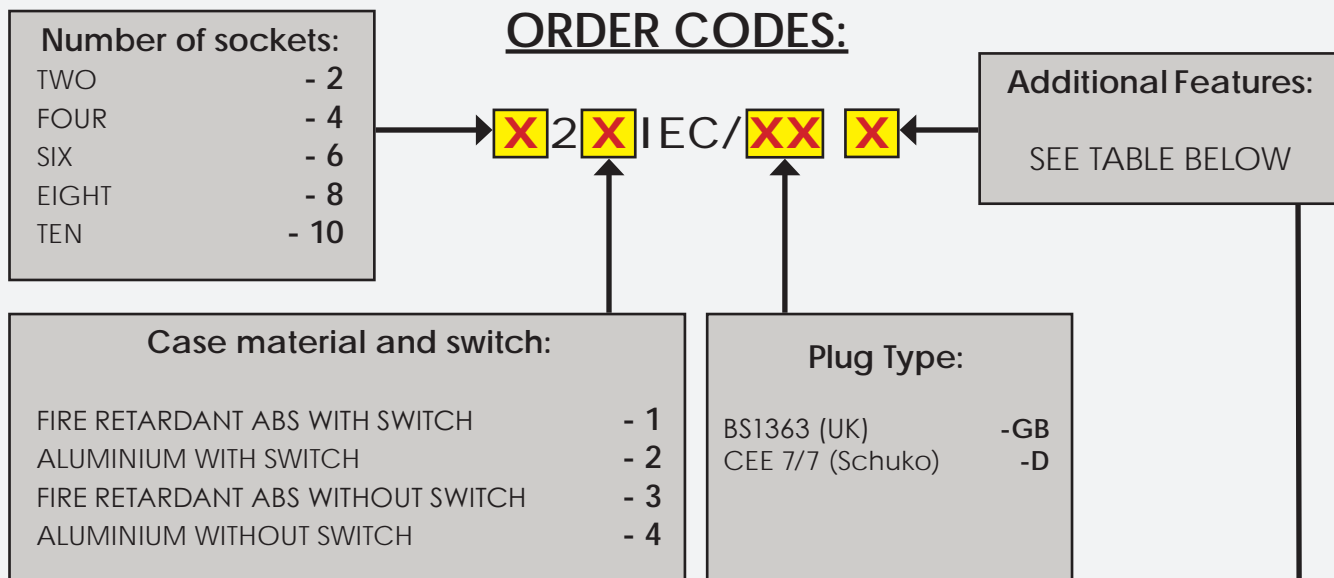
ORDER CODES:

Number of sockets:
TWO - 2
FOUR - 4
SIX - 6
EIGHT - 8
TEN - 10

X2XIEC/XX X

Additional Features:
SEE TABLE BELOW

Case material and switch:
FIRE RETARDANT ABS WITH SWITCH - 1
ALUMINIUM WITH SWITCH - 2
FIRE RETARDANT ABS WITHOUT SWITCH - 3
ALUMINIUM WITHOUT SWITCH - 4

Plug Type:
BS1363 (UK) -GB
CEE 7/7 (Schuko) -D